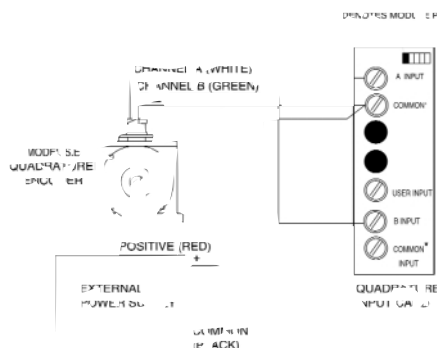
DENOTES MODU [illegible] E P

CHANNEL A (WHITE)
CHANNEL B (GREEN)

MODEL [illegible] E
QUADRATURE
ENCODER

A INPUT
COMMON*
USER INPUT
B INPUT
COMMON*
INPUT

POSITIVE (RED)
+

EXTERNAL
POWER SU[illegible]

QUADRATURE
INPUT CA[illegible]

COMMON
(BLACK)